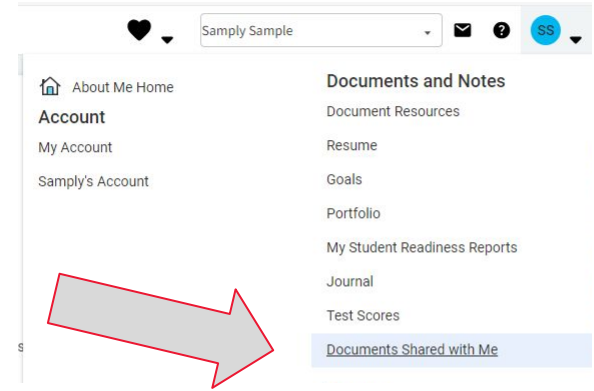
Samply Sample

SS

About Me Home

Account

My Account

Samply's Account

Documents and Notes

Document Resources

Resume

Goals

Portfolio

My Student Readiness Reports

Journal

Test Scores

Documents Shared with Me